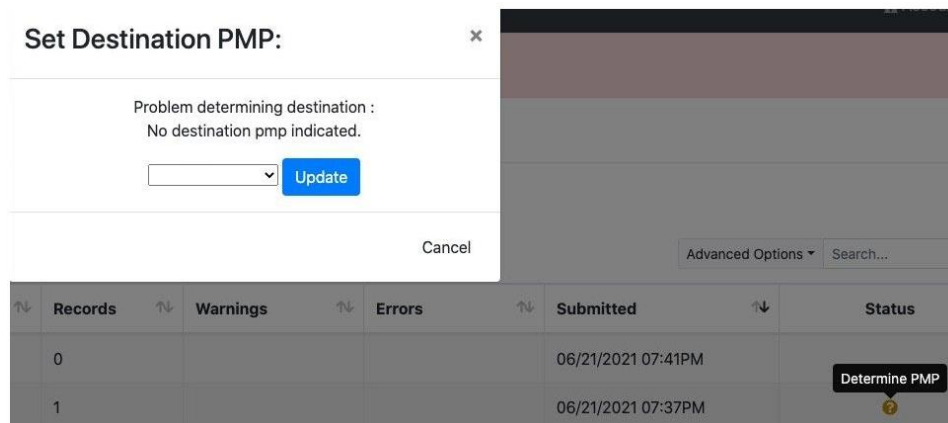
Set Destination PMP:

×

Problem determining destination :
No destination pmp indicated.

Update

Cancel

Advanced Options ▾ Search...

| Records | Warnings | Errors | Submitted | Status |
|---|---|---|---|---|
| 0 | | | 06/21/2021 07:41PM | |
| 1 | | | 06/21/2021 07:37PM | Determine PMP |